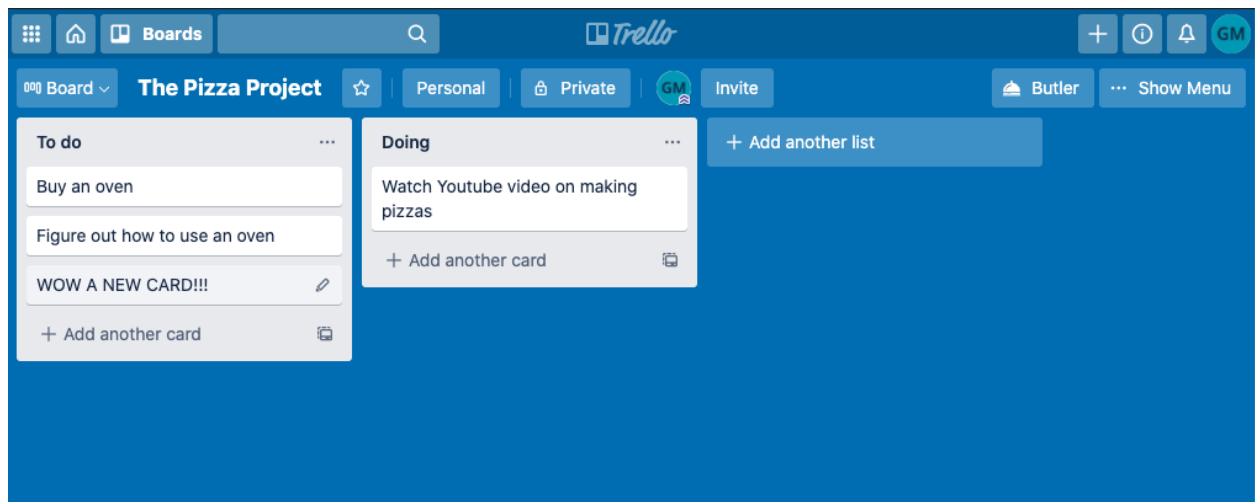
Boards

Trello

GM

Board

The Pizza Project

Personal

Private

GM

Invite

Butler

··· Show Menu

To do

···

Buy an oven

Figure out how to use an oven

WOW A NEW CARD!!!

+ Add another card

Doing

···

Watch Youtube video on making pizzas

+ Add another card

+ Add another list